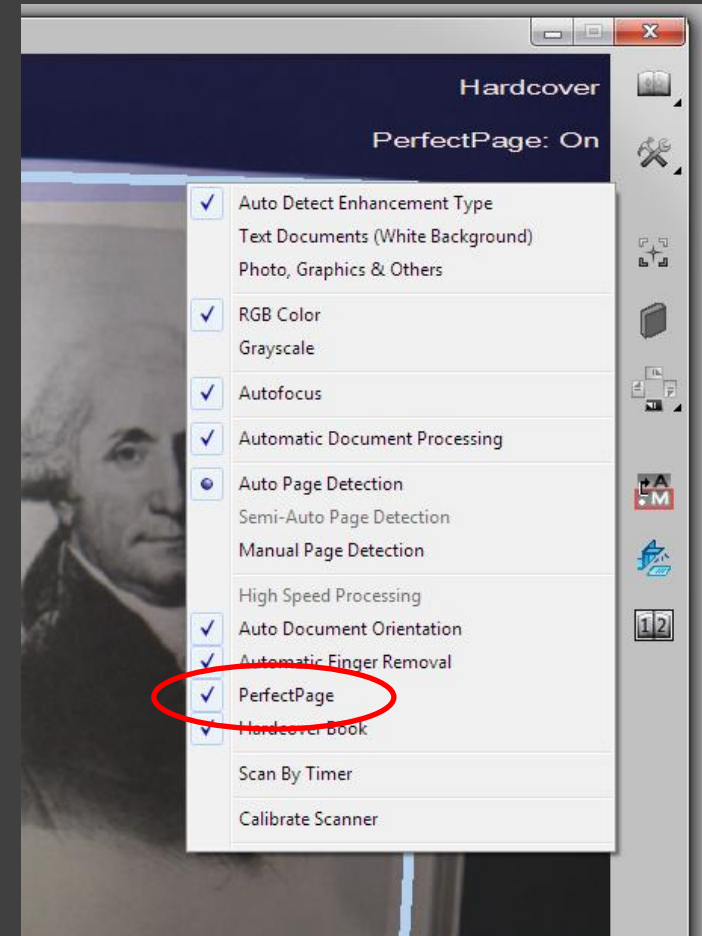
Hardcover

PerfectPage: On

Auto Detect Enhancement Type
Text Documents (White Background)
Photo, Graphics & Others

RGB Color
Grayscale

Autofocus

Automatic Document Processing

Auto Page Detection
Semi-Auto Page Detection
Manual Page Detection

High Speed Processing
Auto Document Orientation
Automatic Finger Removal
PerfectPage
Hardcover Book

Scan By Timer

Calibrate Scanner

A
M

1 2